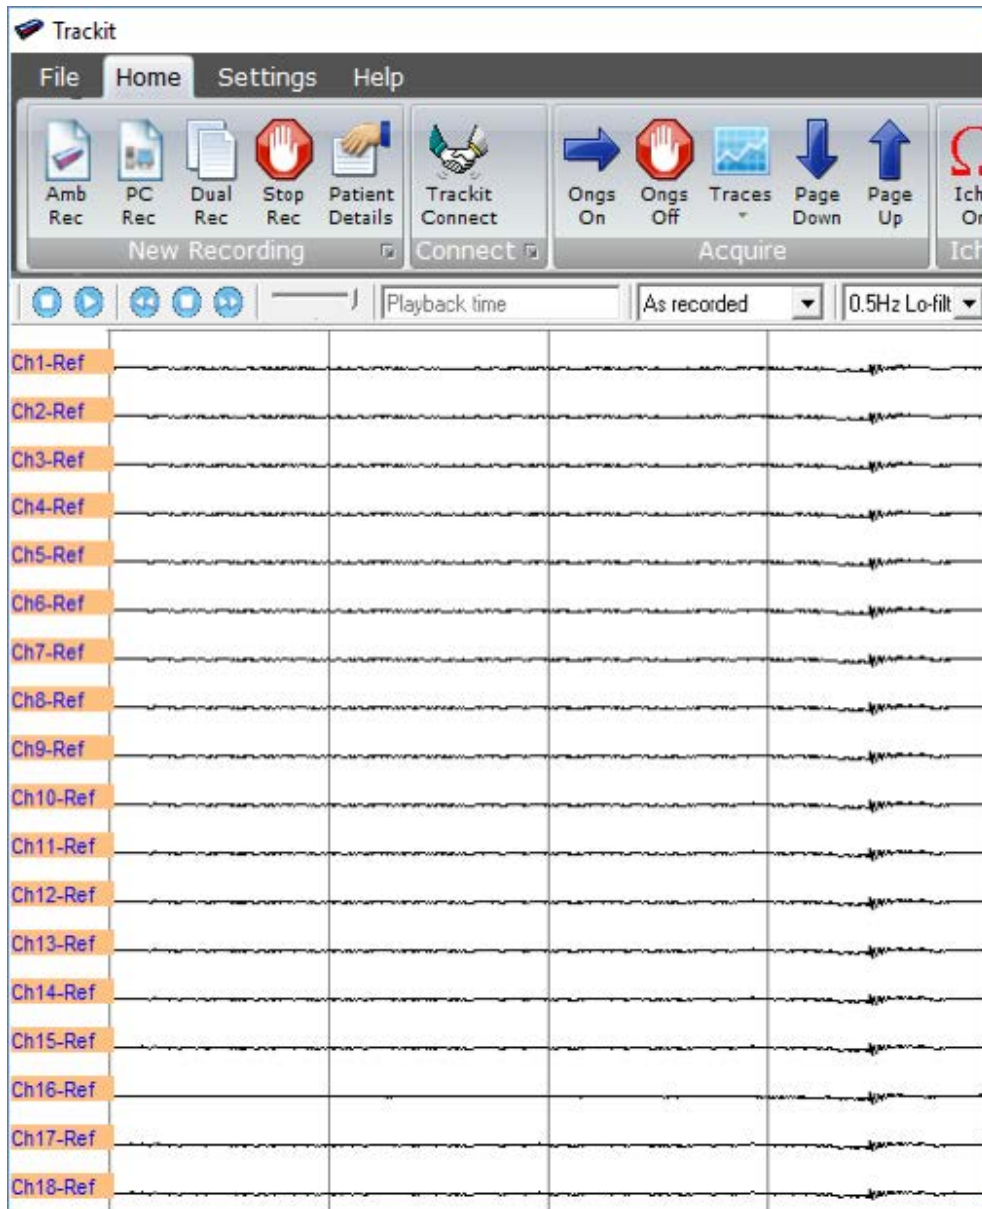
Trackit

File Home Settings Help

Amb Rec
PC Rec
Dual Rec
Stop Rec
Patient Details
New Recording

Trackit Connect
Connect

Ongs On
Ongs Off
Traces
Page Down
Page Up
Acquire

Ich
O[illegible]
Ich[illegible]

Playback time
As recorded
0.5Hz Lo-filt

Ch1-Ref
Ch2-Ref
Ch3-Ref
Ch4-Ref
Ch5-Ref
Ch6-Ref
Ch7-Ref
Ch8-Ref
Ch9-Ref
Ch10-Ref
Ch11-Ref
Ch12-Ref
Ch13-Ref
Ch14-Ref
Ch15-Ref
Ch16-Ref
Ch17-Ref
Ch18-Ref